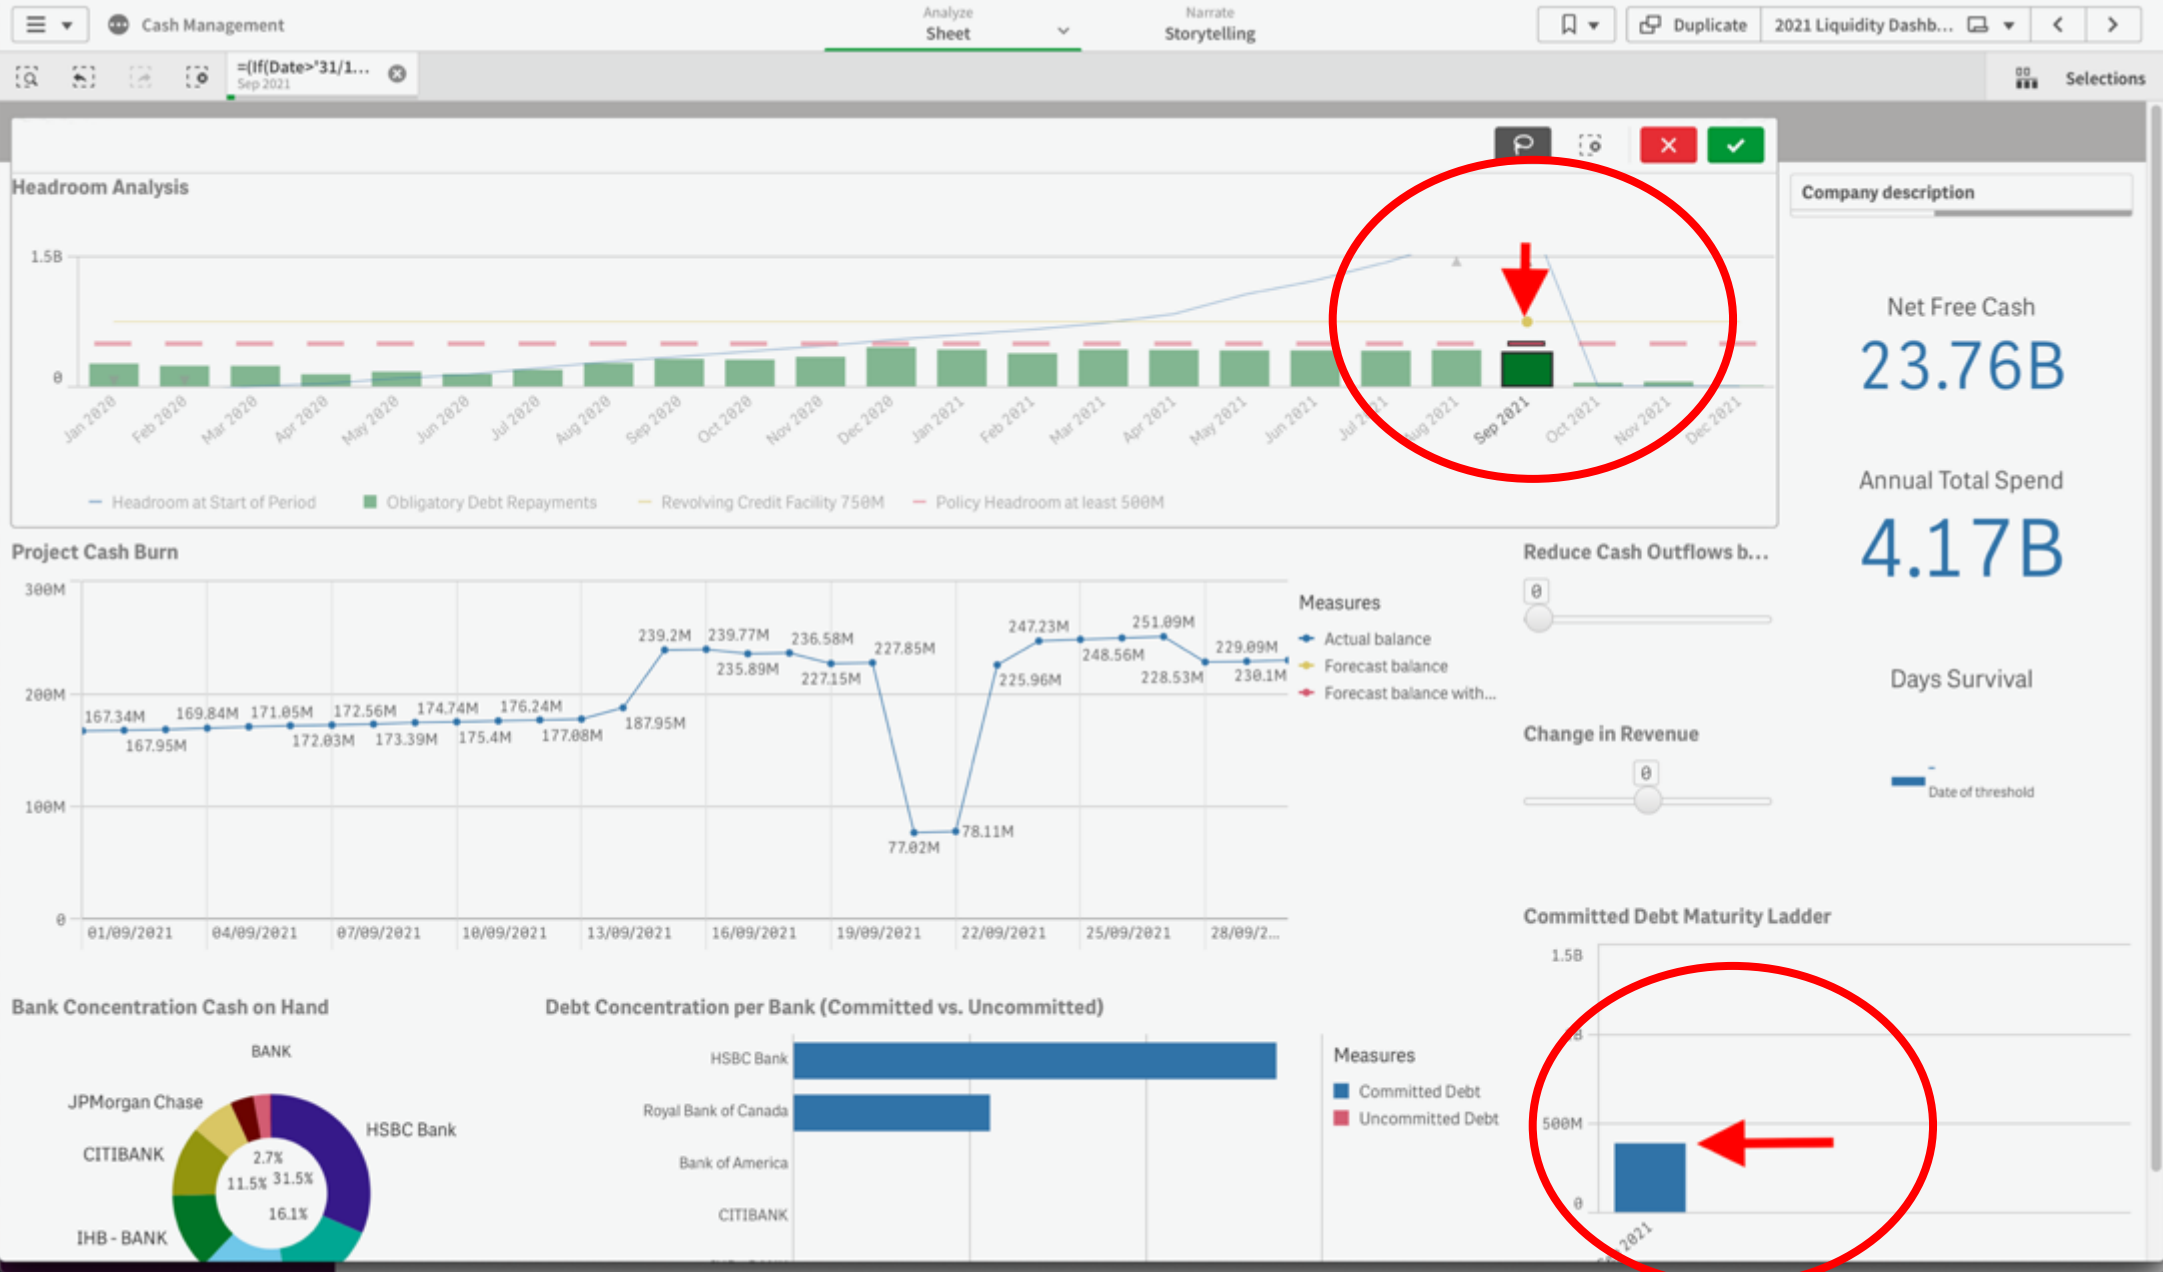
Cash Management

Analyze
Sheet

Narrate
Storytelling

Duplicate
2021 Liquidity Dashb...

=(If(Date>'31/1...
Sep 2021

Selections

Headroom Analysis

1.5B
0

Jan 2020 Feb 2020 Mar 2020 Apr 2020 May 2020 Jun 2020 Jul 2020 Aug 2020 Sep 2020 Oct 2020 Nov 2020 Dec 2020 Jan 2021 Feb 2021 Mar 2021 Apr 2021 May 2021 Jun 2021 Jul 2021 Aug 2021 Sep 2021 Oct 2021 Nov 2021 Dec 2021

Headroom at Start of Period
Obligatory Debt Repayments
Revolving Credit Facility 750M
Policy Headroom at least 500M

Company description

Net Free Cash
23.76B

Annual Total Spend
4.17B

Days Survival

Date of threshold

Project Cash Burn

300M
200M
100M
0

167.34M 167.95M 169.84M 171.05M 172.03M 172.56M 173.39M 174.74M 175.4M 176.24M 177.08M 187.95M 239.2M 239.77M 235.89M 236.58M 227.15M 227.85M 77.02M 78.11M 225.96M 247.23M 248.56M 251.09M 228.53M 229.09M 230.1M

01/09/2021 04/09/2021 07/09/2021 10/09/2021 13/09/2021 16/09/2021 19/09/2021 22/09/2021 25/09/2021 28/09/2...

Measures
Actual balance
Forecast balance
Forecast balance with...

Reduce Cash Outflows b...
0

Change in Revenue
0

Committed Debt Maturity Ladder

1.5B
500M
0
2021

Bank Concentration Cash on Hand

BANK
JPMorgan Chase
CITIBANK
IHB - BANK
HSBC Bank
2.7%
11.5%
31.5%
16.1%

Debt Concentration per Bank (Committed vs. Uncommitted)

HSBC Bank
Royal Bank of Canada
Bank of America
CITIBANK

Measures
Committed Debt
Uncommitted Debt